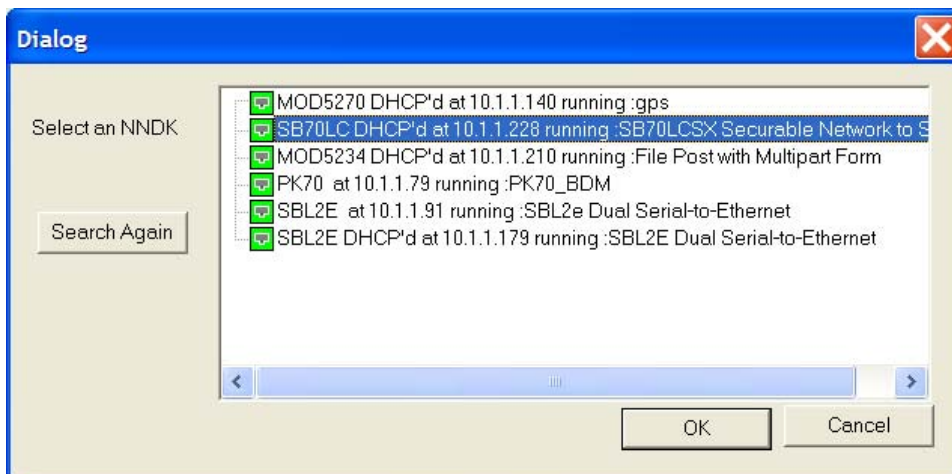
Dialog

Select an NNDK

Search Again

MOD5270 DHCP'd at 10.1.1.140 running :gps
SB70LC DHCP'd at 10.1.1.228 running :SB70LCSX Securable Network to S
MOD5234 DHCP'd at 10.1.1.210 running :File Post with Multipart Form
PK70 at 10.1.1.79 running :PK70_BDM
SBL2E at 10.1.1.91 running :SBL2e Dual Serial-to-Ethernet
SBL2E DHCP'd at 10.1.1.179 running :SBL2E Dual Serial-to-Ethernet

OK

Cancel